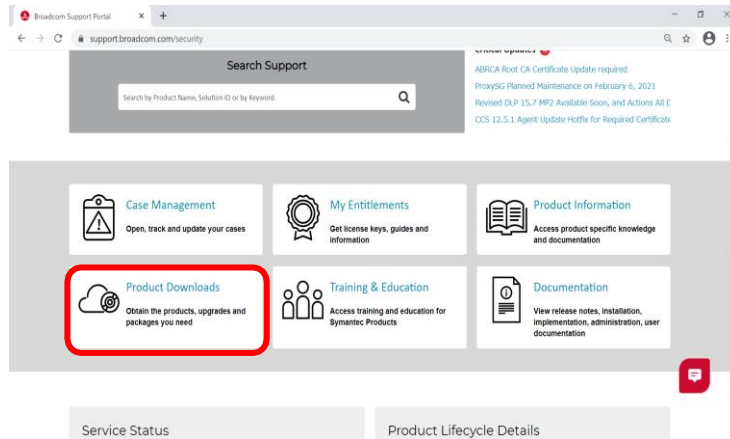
Broadcom Support Portal × +

support.broadcom.com/security

Search Support

Search by Product Name, Solution ID or by Keyword

Critical Updates

ABRCA Root CA Certificate Update required

ProxySG Planned Maintenance on February 6, 2021

Revised DLP 15.7 MP2 Available Soon, and Actions All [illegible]

CCS 12.5.1 Agent Update Hotfix for Required Certificate

Case Management

Open, track and update your cases

My Entitlements

Get license keys, guides and information

Product Information

Access product specific knowledge and documentation

Product Downloads

Obtain the products, upgrades and packages you need

Training & Education

Access training and education for Symantec Products

Documentation

View release notes, installation, implementation, administration, user documentation

Service Status

Product Lifecycle Details